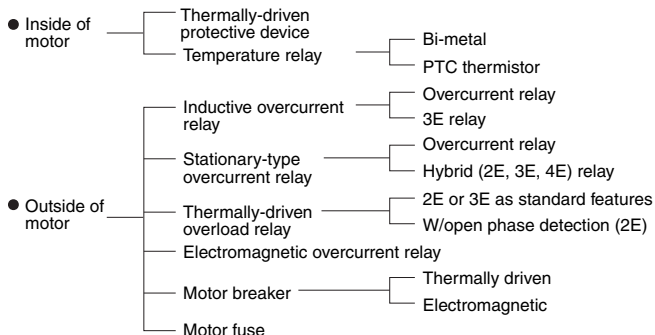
● Inside of motor

Thermally-driven protective device

Temperature relay

Bi-metal

PTC thermistor

● Outside of motor

Inductive overcurrent relay

Overcurrent relay

3E relay

Stationary-type overcurrent relay

Overcurrent relay

Hybrid (2E, 3E, 4E) relay

Thermally-driven overload relay

2E or 3E as standard features

W/open phase detection (2E)

Electromagnetic overcurrent relay

Motor breaker

Thermally driven

Electromagnetic

Motor fuse